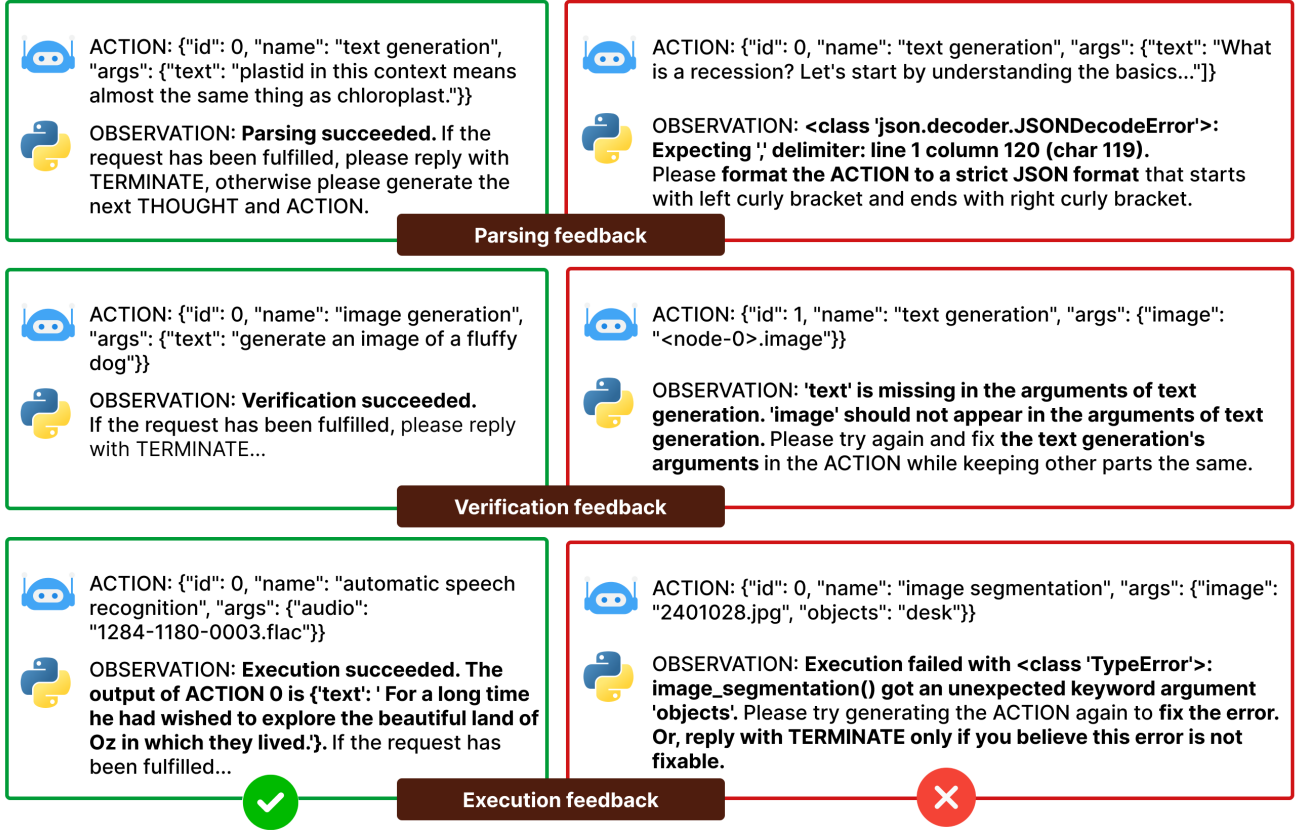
ACTION: {"id": 0, "name": "text generation", "args": {"text": "plastid in this context means almost the same thing as chloroplast."}}

OBSERVATION: **Parsing succeeded.** If the request has been fulfilled, please reply with TERMINATE, otherwise please generate the next THOUGHT and ACTION.

ACTION: {"id": 0, "name": "text generation", "args": {"text": "What is a recession? Let's start by understanding the basics..."]}

OBSERVATION: **<class 'json.decoder.JSONDecodeError'>: Expecting ',' delimiter: line 1 column 120 (char 119).** Please **format the ACTION to a strict JSON format** that starts with left curly bracket and ends with right curly bracket.

Parsing feedback

ACTION: {"id": 0, "name": "image generation", "args": {"text": "generate an image of a fluffy dog"}}

OBSERVATION: **Verification succeeded.** If the request has been fulfilled, please reply with TERMINATE...

ACTION: {"id": 1, "name": "text generation", "args": {"image": "<node-0>.image"}}

OBSERVATION: **'text' is missing in the arguments of text generation. 'image' should not appear in the arguments of text generation.** Please try again and fix **the text generation's arguments** in the ACTION while keeping other parts the same.

Verification feedback

ACTION: {"id": 0, "name": "automatic speech recognition", "args": {"audio": "1284-1180-0003.flac"}}

OBSERVATION: **Execution succeeded. The output of ACTION 0 is {'text': ' For a long time he had wished to explore the beautiful land of Oz in which they lived.'}.** If the request has been fulfilled...

ACTION: {"id": 0, "name": "image segmentation", "args": {"image": "2401028.jpg", "objects": "desk"}}

OBSERVATION: **Execution failed with <class 'TypeError'>: image_segmentation() got an unexpected keyword argument 'objects'.** Please try generating the ACTION again to **fix the error. Or, reply with TERMINATE only if you believe this error is not fixable.**

Execution feedback